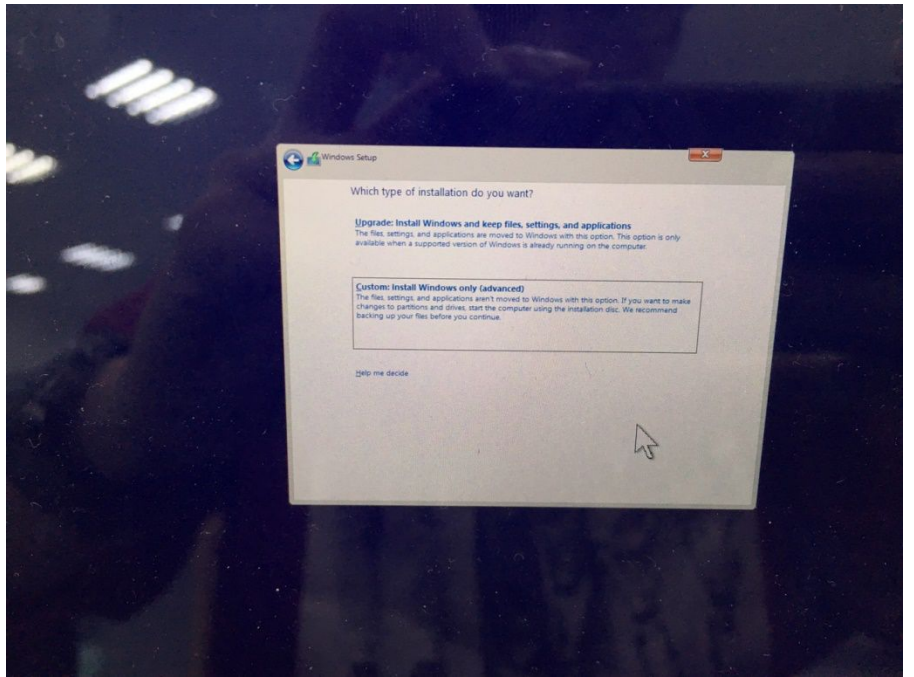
Windows Setup

Which type of installation do you want?

Upgrade: Install Windows and keep files, settings, and applications
The files, settings, and applications are moved to Windows with this option. This option is only available when a supported version of Windows is already running on the computer.

Custom: Install Windows only (advanced)
The files, settings, and applications aren't moved to Windows with this option. If you want to make changes to partitions and drives, start the computer using the installation disc. We recommend backing up your files before you continue.

Help me decide